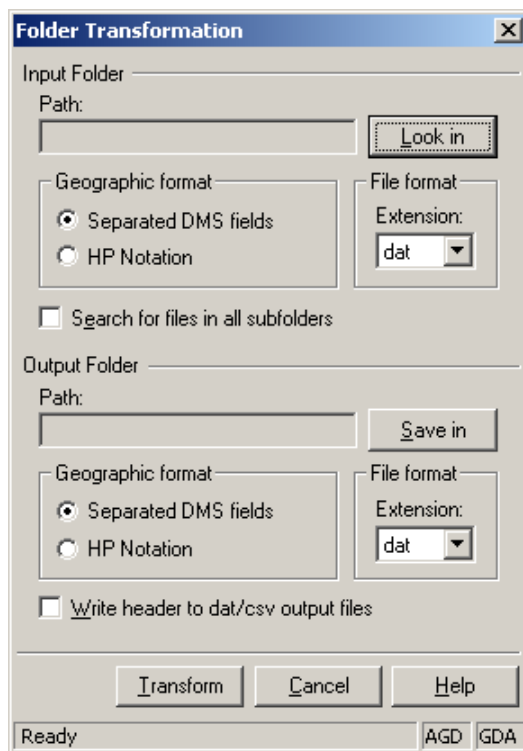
Folder Transformation

Input Folder

Path:

Look in

Geographic format

Separated DMS fields

HP Notation

File format

Extension:

dat

Search for files in all subfolders

Output Folder

Path:

Save in

Geographic format

Separated DMS fields

HP Notation

File format

Extension:

dat

Write header to dat/csv output files

Transform

Cancel

Help

Ready

AGD

GDA